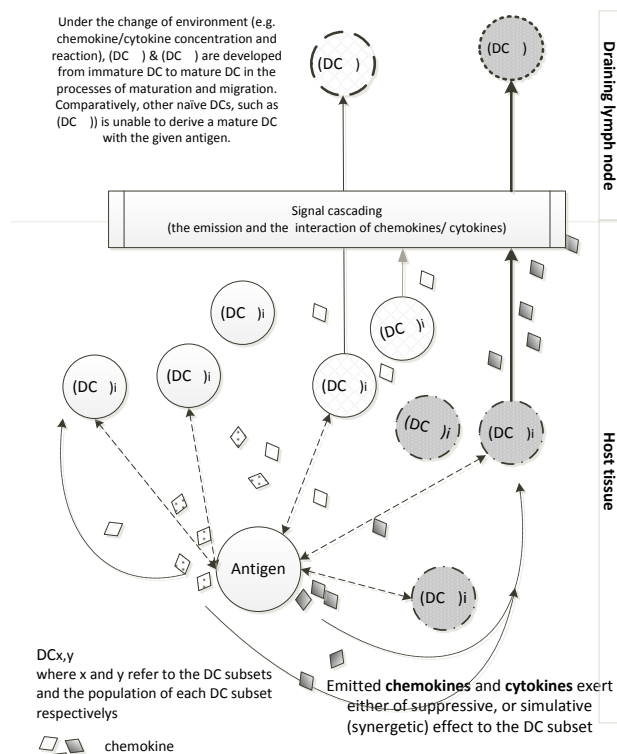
Under the change of environment (e.g. chemokine/cytokine concentration and reaction), (DC ) & (DC ) are developed from immature DC to mature DC in the processes of maturation and migration. Comparatively, other naïve DCs, such as (DC )) is unable to derive a mature DC with the given antigen.

(DC )

(DC )

Draining lymph node

Signal cascading
(the emission and the interaction of chemokines/ cytokines)

(DC )i

(DC )i

(DC )i

(DC )i

(DC )i

(DC )i

(DC )i

Host tissue

Antigen

(DC )i

DCx,y
where x and y refer to the DC subsets and the population of each DC subset respectivelys

Emitted **chemokines** and **cytokines** exert either of suppressive, or simulative (synergetic) effect to the DC subset

chemokine